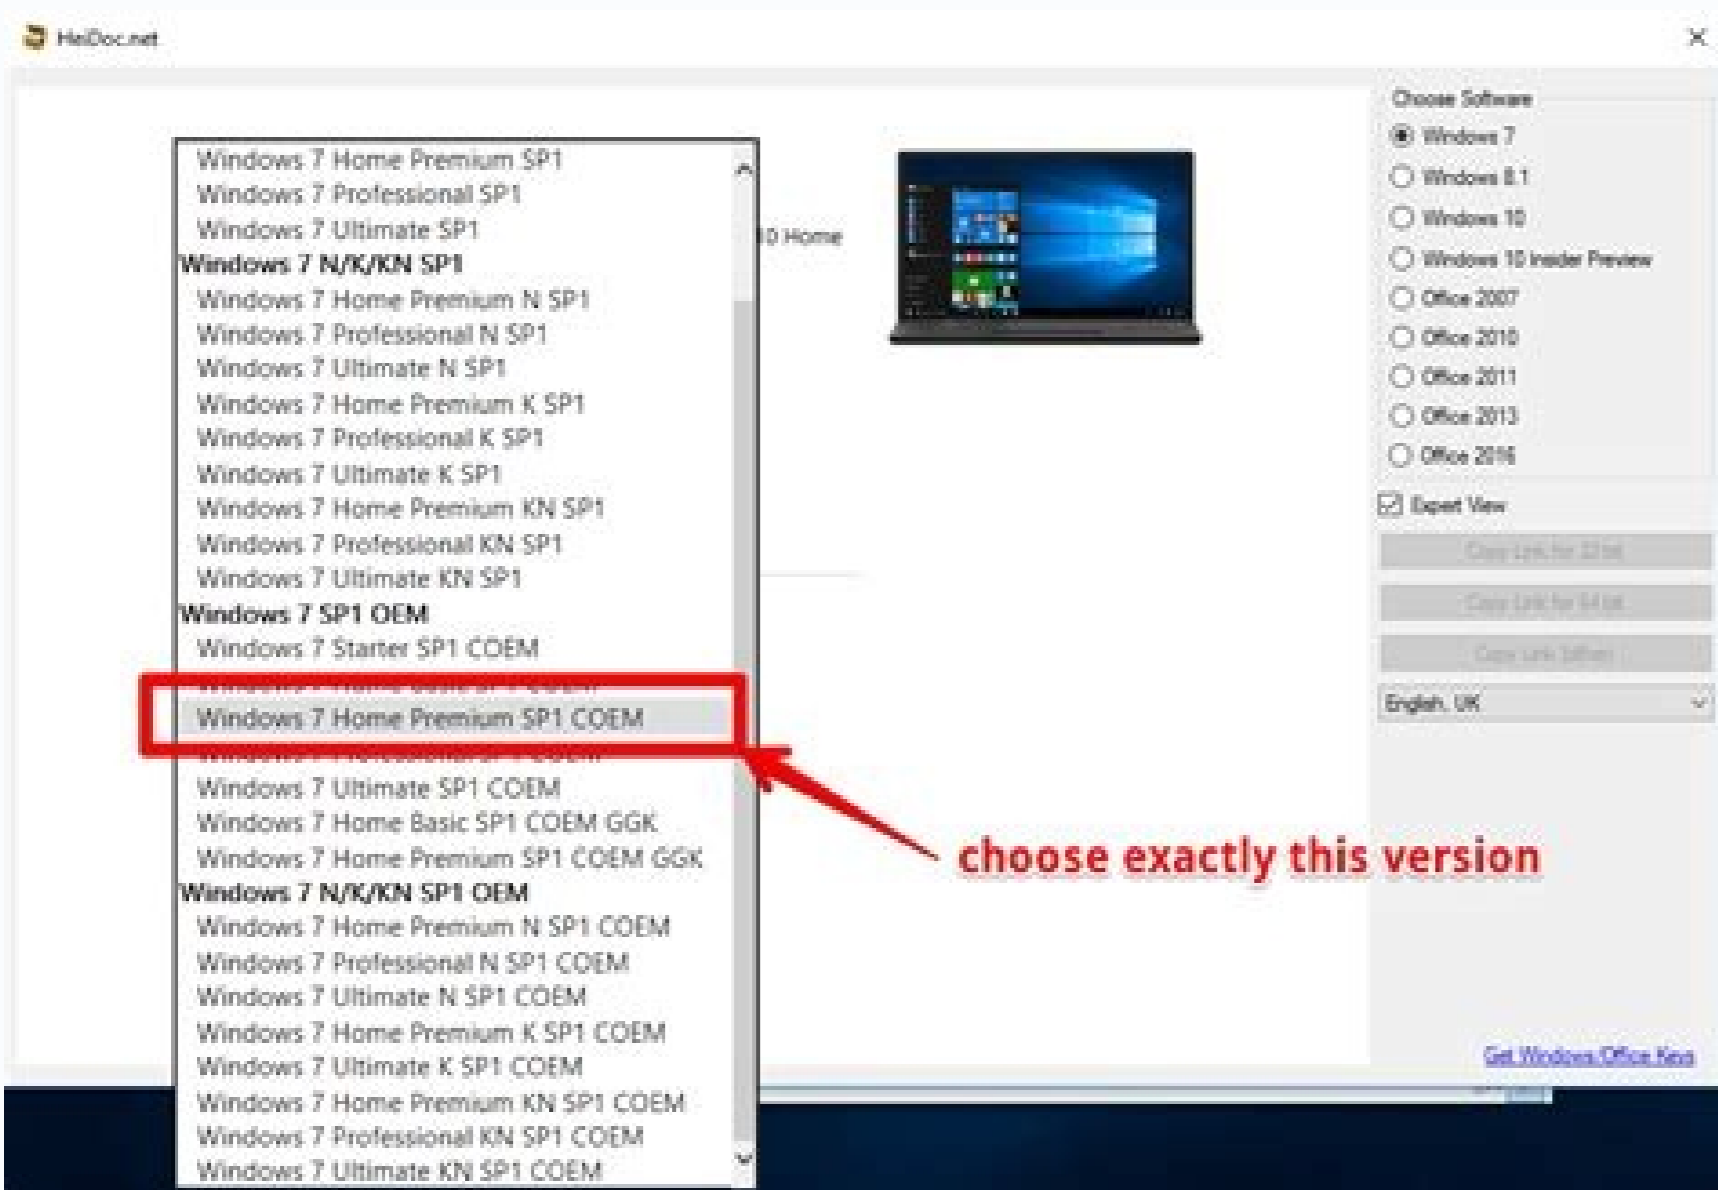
HeiDoc.net

×

Windows 7 Home Premium SP1
Windows 7 Professional SP1
Windows 7 Ultimate SP1
Windows 7 N/K/KN SP1
Windows 7 Home Premium N SP1
Windows 7 Professional N SP1
Windows 7 Ultimate N SP1
Windows 7 Home Premium K SP1
Windows 7 Professional K SP1
Windows 7 Ultimate K SP1
Windows 7 Home Premium KN SP1
Windows 7 Professional KN SP1
Windows 7 Ultimate KN SP1
Windows 7 SP1 OEM
Windows 7 Starter SP1 COEM
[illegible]
Windows 7 Home Premium SP1 COEM
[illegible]
Windows 7 Ultimate SP1 COEM
Windows 7 Home Basic SP1 COEM GGK
Windows 7 Home Premium SP1 COEM GGK
Windows 7 N/K/KN SP1 OEM
Windows 7 Home Premium N SP1 COEM
Windows 7 Professional N SP1 COEM
Windows 7 Ultimate N SP1 COEM
Windows 7 Home Premium K SP1 COEM
Windows 7 Ultimate K SP1 COEM
Windows 7 Home Premium KN SP1 COEM
Windows 7 Professional KN SP1 COEM
Windows 7 Ultimate KN SP1 COEM

10 Home

Choose Software
Windows 7
Windows 8.1
Windows 10
Windows 10 Insider Preview
Office 2007
Office 2010
Office 2011
Office 2013
Office 2016
Expert View
Copy Link for 32-bit
Copy Link for 64-bit
Copy Link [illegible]
English, UK

choose exactly this version

Get Windows/Office Keys